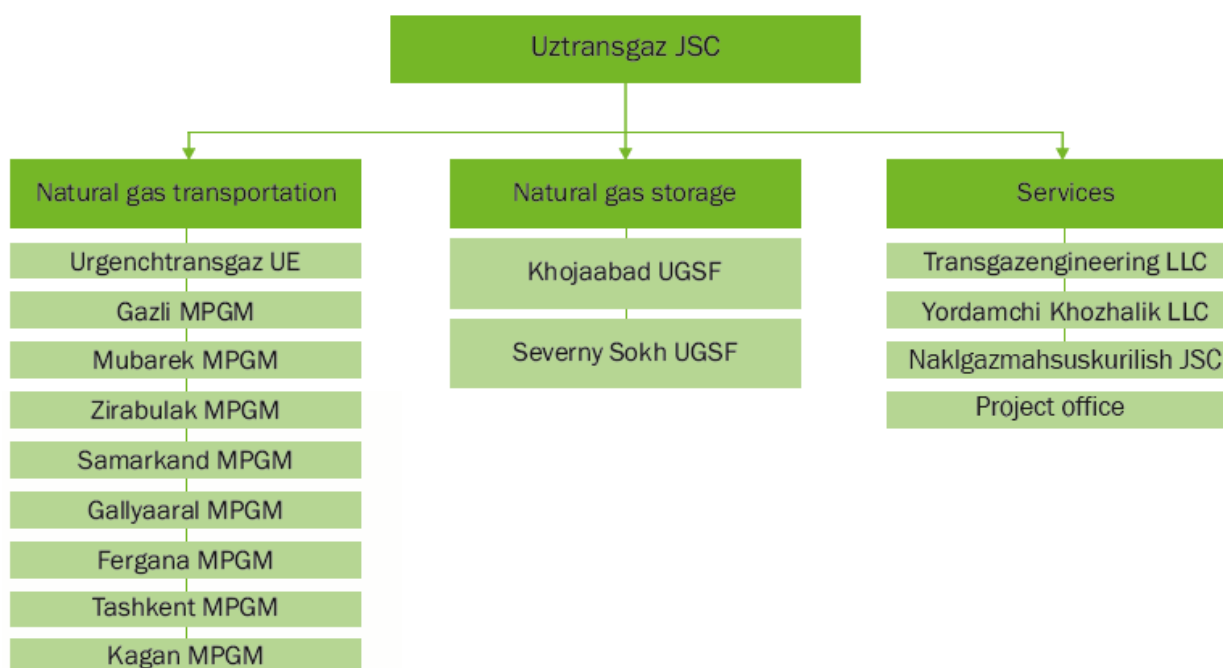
Uztransgaz JSC

Natural gas transportation

Urgenchtransgaz UE

Gazli MPGM

Mubarek MPGM

Zirabulak MPGM

Samarkand MPGM

Gallyaaral MPGM

Fergana MPGM

Tashkent MPGM

Kagan MPGM

Natural gas storage

Khojaabad UGSF

Severny Sokh UGSF

Services

Transgazengineering LLC

Yordamchi Khozhalik LLC

Naklgazmahsuskurilish JSC

Project office